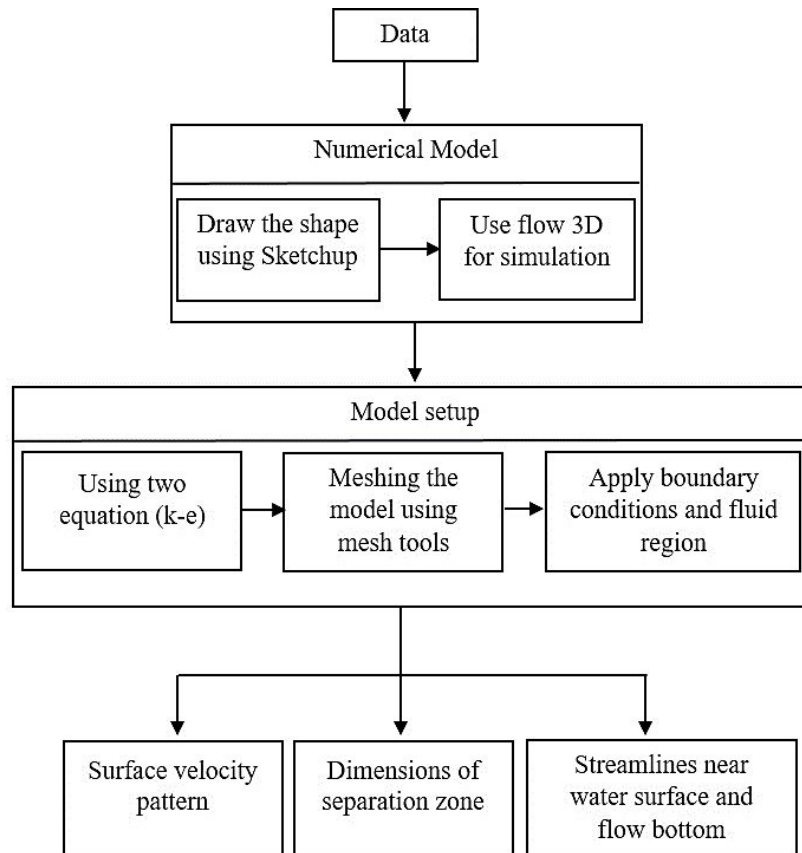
Data

Numerical Model

Draw the shape using Sketchup

Use flow 3D for simulation

Model setup

Using two equation (k-e)

Meshing the model using mesh tools

Apply boundary conditions and fluid region

Surface velocity pattern

Dimensions of separation zone

Streamlines near water surface and flow bottom